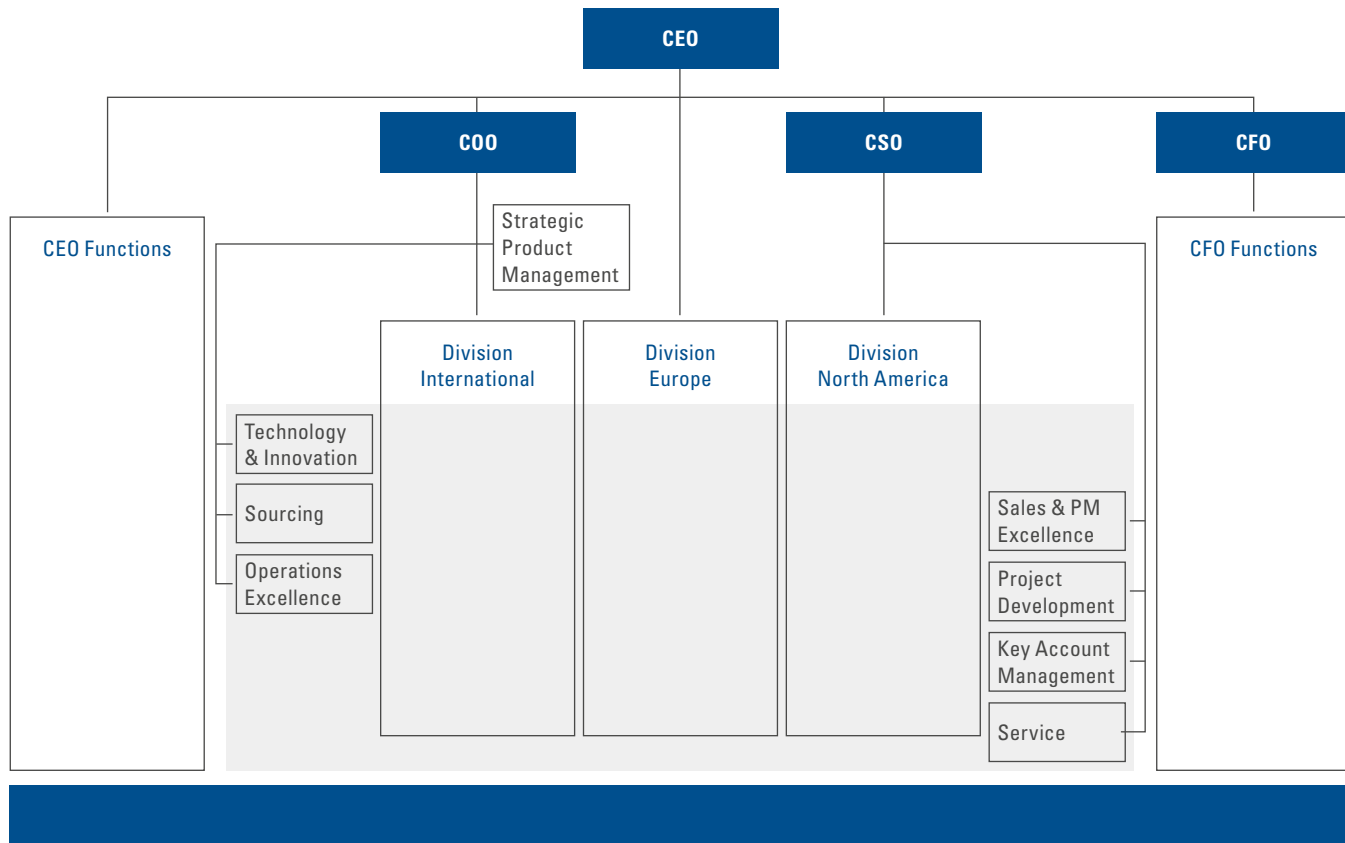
CEO

COO

CSO

CFO

CEO Functions

Strategic Product Management

CFO Functions

Division International

Division Europe

Division North America

Technology & Innovation

Sourcing

Operations Excellence

Sales & PM Excellence

Project Development

Key Account Management

Service